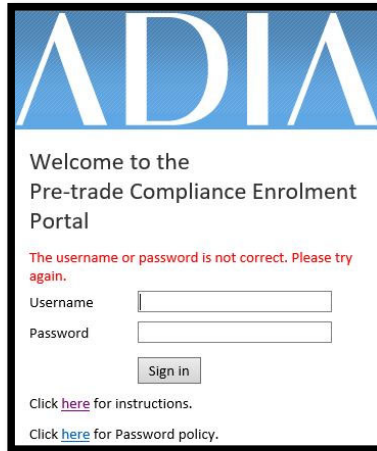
ADIA

Welcome to the Pre-trade Compliance Enrolment Portal

The username or password is not correct. Please try again.

Username

Password

Sign in

Click here for instructions.

Click here for Password policy.